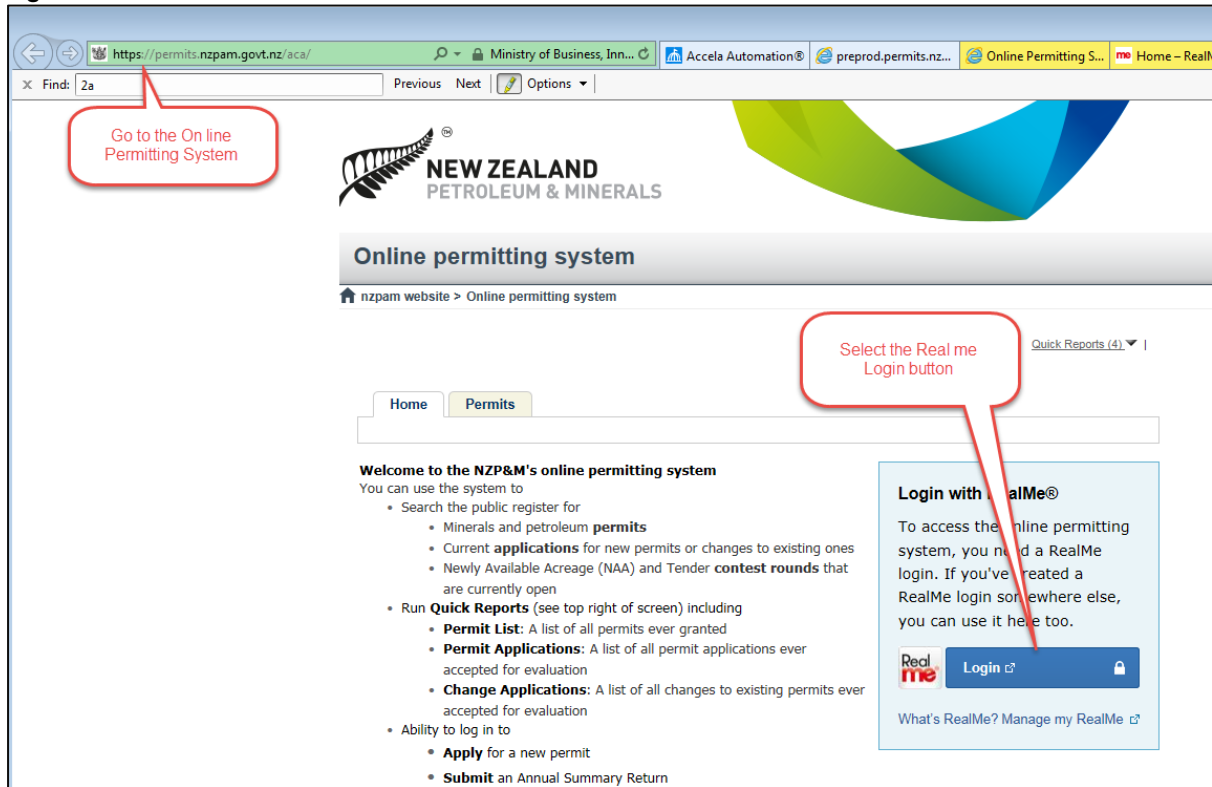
https://permits.nzpam.govt.nz/aca/ Ministry of Business, Inn... Accela Automation® preprod.permits.nz... Online Permitting S... Home – RealM

Find: 2a Previous Next Options

Go to the On line Permitting System

NEW ZEALAND PETROLEUM & MINERALS

Online permitting system

nzpam website > Online permitting system

Select the Real me Login button

Quick Reports (4) |

Home Permits

Welcome to the NZP&M's online permitting system
You can use the system to
• Search the public register for
• Minerals and petroleum **permits**
• Current **applications** for new permits or changes to existing ones
• Newly Available Acreage (NAA) and Tender **contest rounds** that are currently open
• Run **Quick Reports** (see top right of screen) including
• **Permit List**: A list of all permits ever granted
• **Permit Applications**: A list of all permit applications ever accepted for evaluation
• **Change Applications**: A list of all changes to existing permits ever accepted for evaluation
• Ability to log in to
• **Apply** for a new permit
• **Submit** an Annual Summary Return

Login with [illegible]alMe®
To access the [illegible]nline permitting system, you n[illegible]d a RealMe login. If you've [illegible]reated a RealMe login so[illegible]ewhere else, you can use it h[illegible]e too.

Real me
Login

What's RealMe? Manage my RealMe